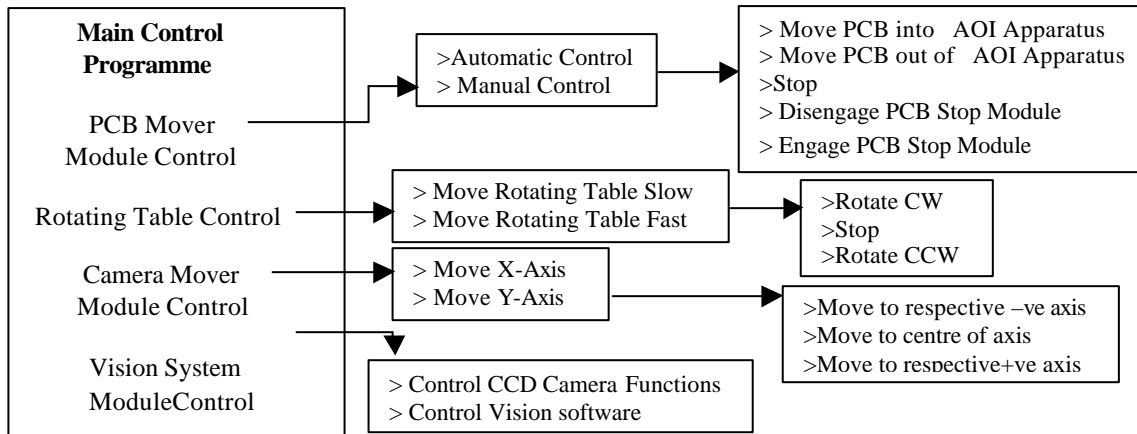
Main Control Programme

PCB Mover Module Control

Rotating Table Control

Camera Mover Module Control

Vision System ModuleControl

>Automatic Control
> Manual Control

> Move PCB into AOI Apparatus
> Move PCB out of AOI Apparatus
>Stop
> Disengage PCB Stop Module
> Engage PCB Stop Module

> Move Rotating Table Slow
> Move Rotating Table Fast

>Rotate CW
>Stop
>Rotate CCW

> Move X-Axis
> Move Y-Axis

>Move to respective –ve axis
>Move to centre of axis
>Move to respective+ve axis

> Control CCD Camera Functions
> Control Vision software